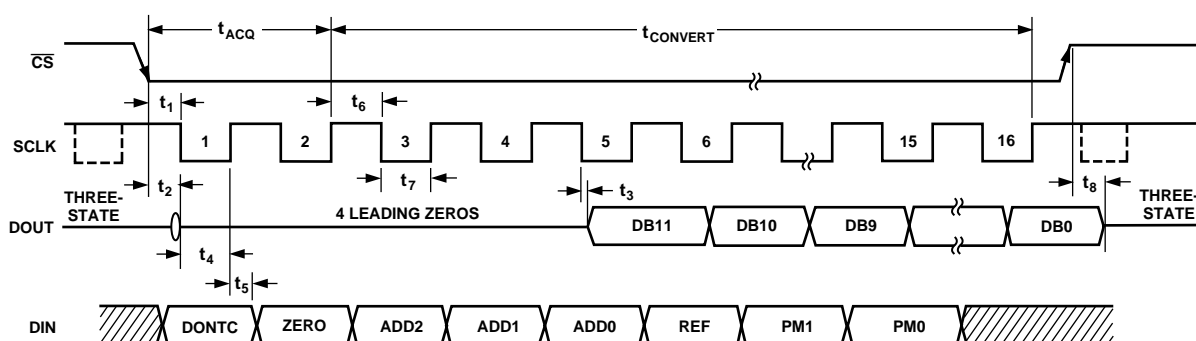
$t_{ACQ}$

$t_{CONVERT}$

$\overline{CS}$

$t_1$

$t_6$

SCLK

1

2

3

4

5

6

15

16

$t_7$

$t_2$

$t_3$

$t_8$

THREE-STATE

THREE-STATE

4 LEADING ZEROS

DOUT

DB11

DB10

DB9

DB0

$t_4$

$t_5$

DIN

DONTC

ZERO

ADD2

ADD1

ADD0

REF

PM1

PM0